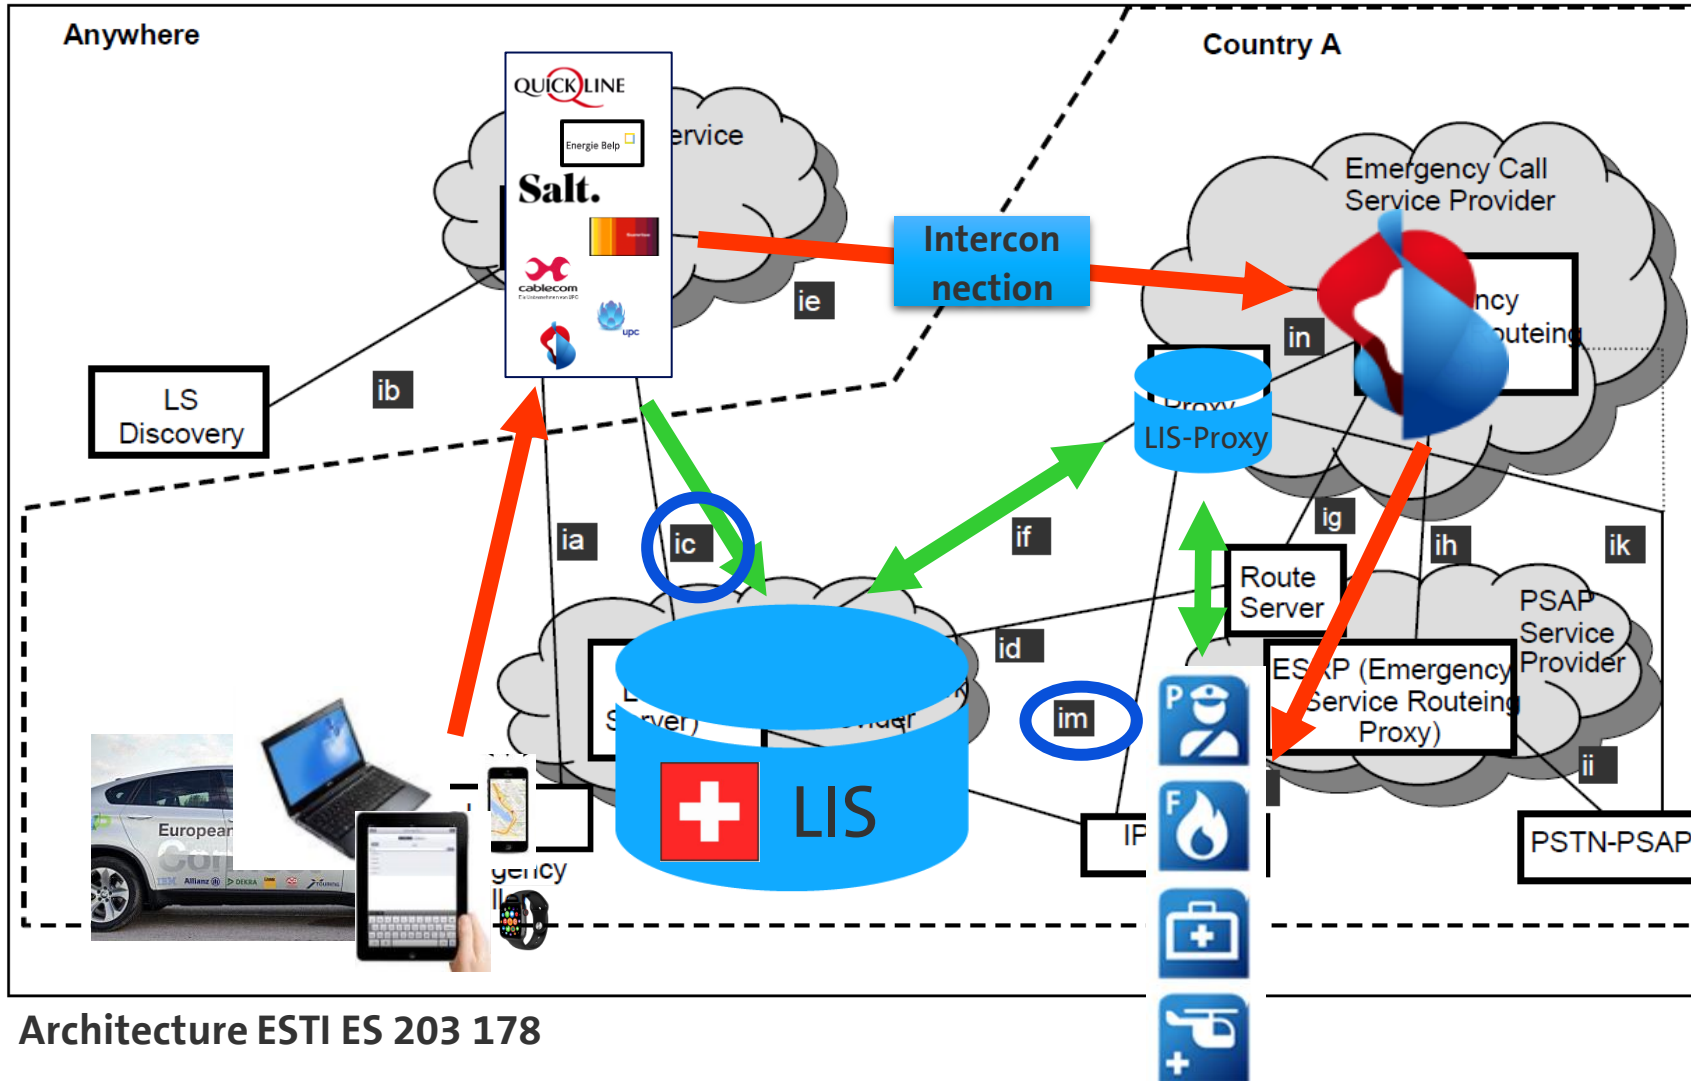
Anywhere

Country A

QUICKLINE

Energie Belp

Salt.

cablecom

upc

ervice

Intercon nection

Emergency Call Service Provider

ncy outeing

in

ie

LS Discovery

ib

Proxy

LIS-Proxy

ia

ic

if

ig

ih

ik

Route Server

PSAP Service Provider

id

ESRP (Emergency Service Routeing Proxy)

S rver)

ider

LIS

im

ii

European

IP

P

F

PSTN-PSAP

gency

Architecture ESTI ES 203 178